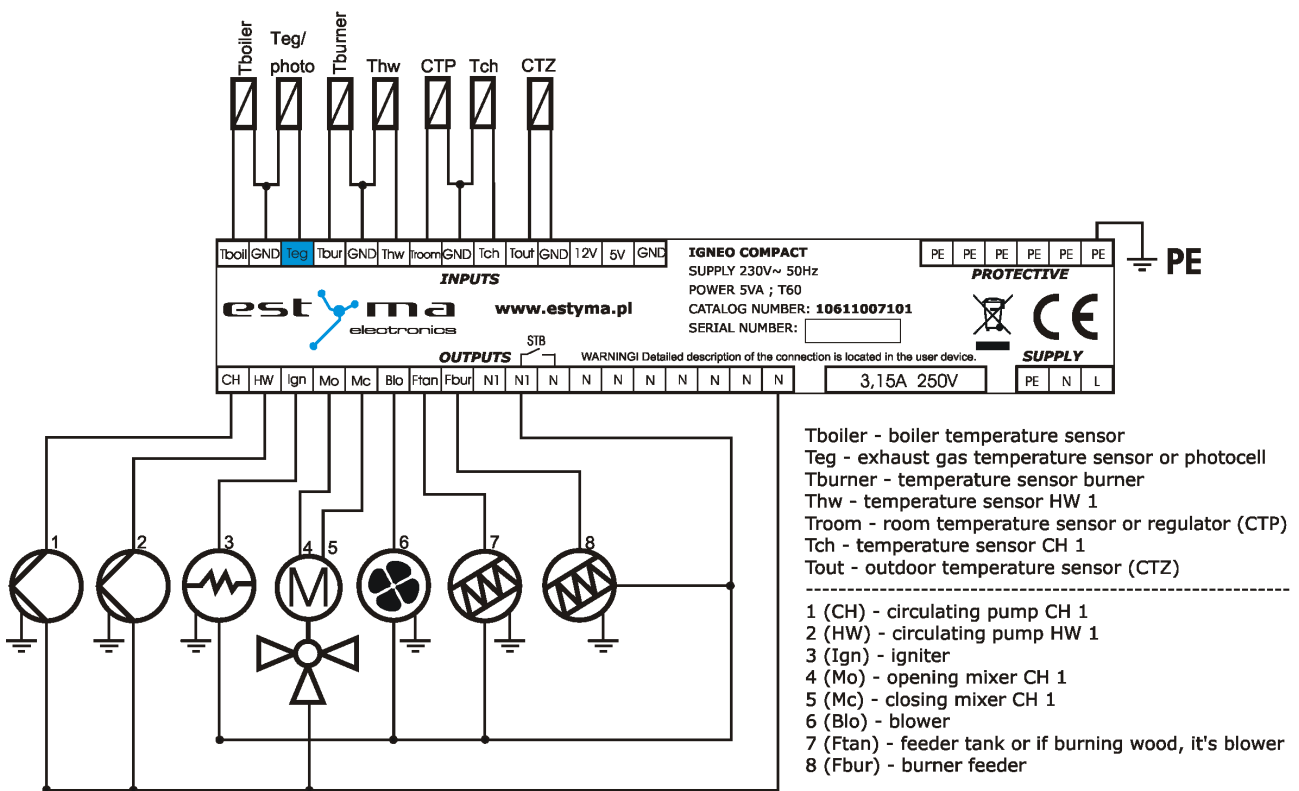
Tboiler Teg/photo Tburner Thw CTP Tch CTZ

| Tboil | GND | Teg | Tbur | GND | Thw | Troom | GND | Tch | Tout | GND | 12V | 5V | GND |
|---|---|---|---|---|---|---|---|---|---|---|---|---|---|

INPUTS

IGNEO COMPACT
SUPPLY 230V~ 50Hz
POWER 5VA ; T60
CATALOG NUMBER: 10611007101
SERIAL NUMBER:

| PE | PE | PE | PE | PE | PE |
|---|---|---|---|---|---|

PROTECTIVE

PE

estyma electronics

www.estyma.pl

CE

OUTPUTS STB WARNING! Detailed description of the connection is located in the user device.

SUPPLY

| CH | HW | Ign | Mo | Mc | Blo | Ftan | Fbur | N1 | N1 | N | N | N | N | N | N | N | N |
|---|---|---|---|---|---|---|---|---|---|---|---|---|---|---|---|---|---|

3,15A 250V

| PE | N | L |
|---|---|---|

1 2 3 4 5 6 7 8

Tboiler - boiler temperature sensor
Teg - exhaust gas temperature sensor or photocell
Tburner - temperature sensor burner
Thw - temperature sensor HW 1
Troom - room temperature sensor or regulator (CTP)
Tch - temperature sensor CH 1
Tout - outdoor temperature sensor (CTZ)
------------------------------------------------------------
1 (CH) - circulating pump CH 1
2 (HW) - circulating pump HW 1
3 (Ign) - igniter
4 (Mo) - opening mixer CH 1
5 (Mc) - closing mixer CH 1
6 (Blo) - blower
7 (Ftan) - feeder tank or if burning wood, it's blower
8 (Fbur) - burner feeder